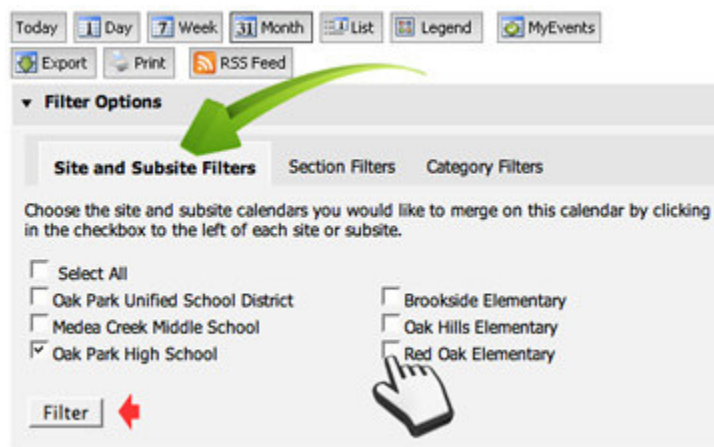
Today | 1 Day | 7 Week | 31 Month | List | Legend | MyEvents
Export | Print | RSS Feed

▼ Filter Options

Site and Subsite Filters | Section Filters | Category Filters

Choose the site and subsite calendars you would like to merge on this calendar by clicking in the checkbox to the left of each site or subsite.

☐ Select All
☐ Oak Park Unified School District
☐ Medea Creek Middle School
☑ Oak Park High School

☐ Brookside Elementary
☐ Oak Hills Elementary
☐ Red Oak Elementary

Filter